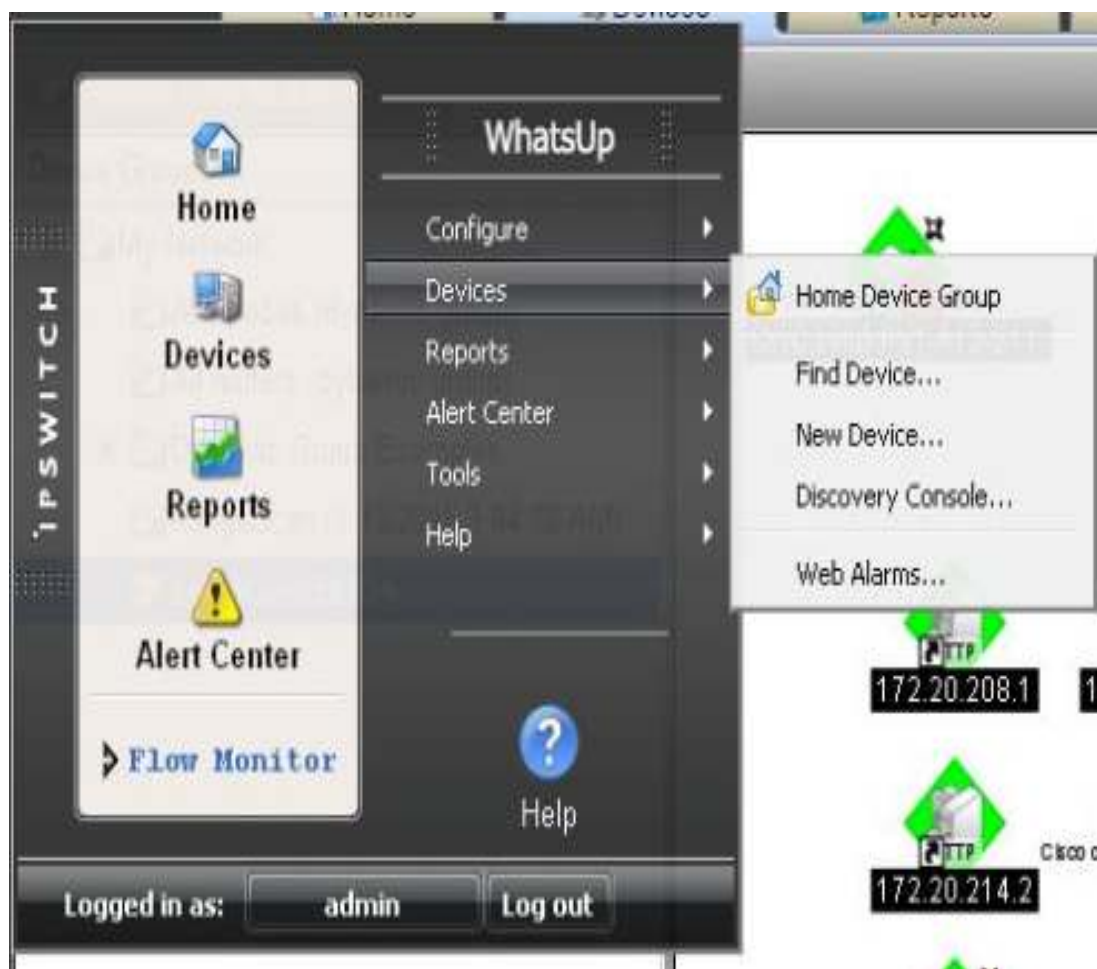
Home

Devices

Reports

Alert Center

Flow Monitor

IPSWITCH

WhatsUp

Configure

Devices

Reports

Alert Center

Tools

Help

Help

Home Device Group

Find Device...

New Device...

Discovery Console...

Web Alarms...

Logged in as: admin Log out

172.20.208.1

172.20.214.2

Cisco